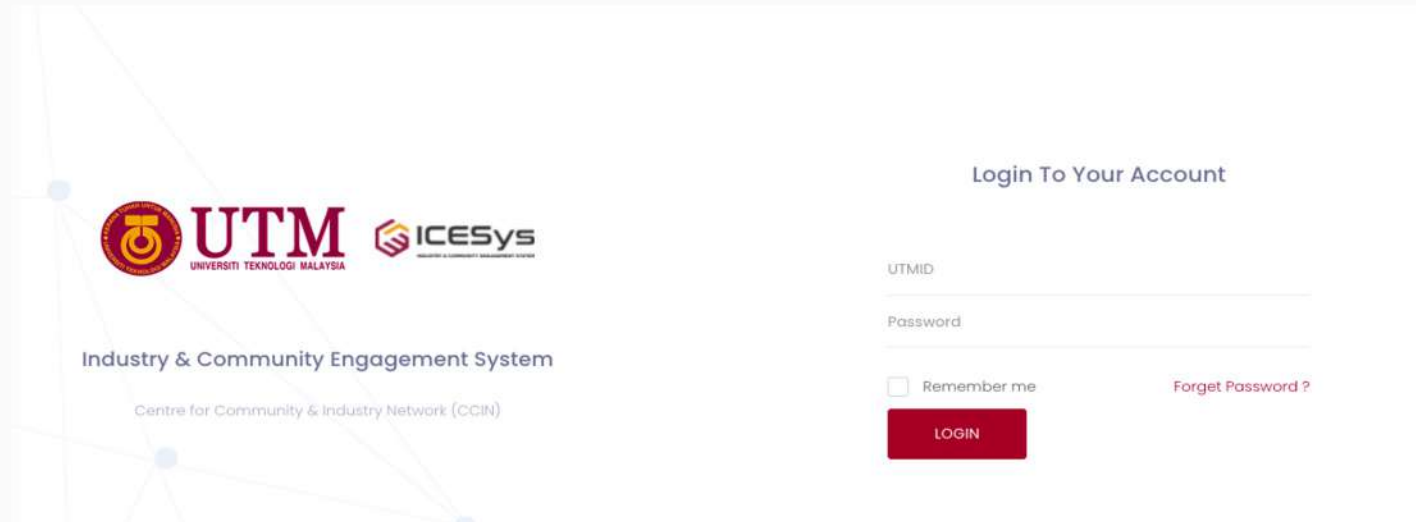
UTM
UNIVERSITI TEKNOLOGI MALAYSIA
ICESys
INDUSTRY & COMMUNITY ENGAGEMENT SYSTEM

Industry & Community Engagement System

Centre for Community & Industry Network (CCIN)

Login To Your Account

UTMID

Password

Remember me

Forget Password ?

LOGIN